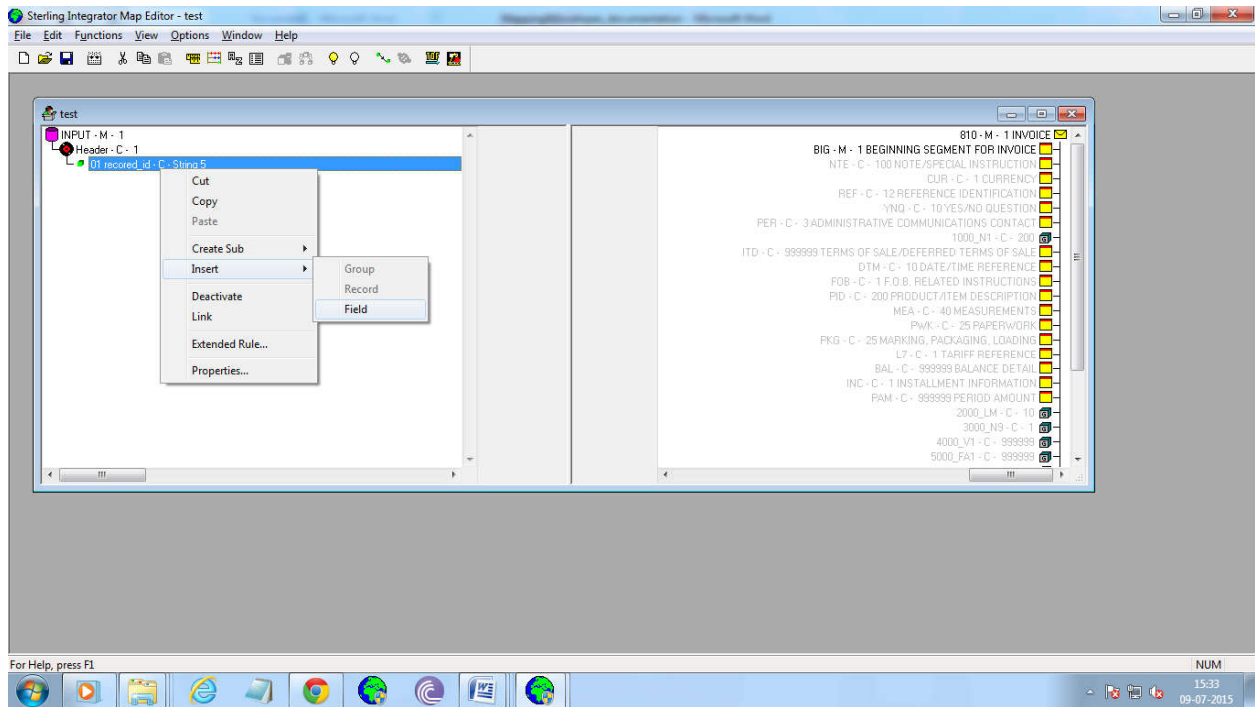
Sterling Integrator Map Editor - test

File Edit Functions View Options Window Help

test

INPUT - M - 1
Header - C - 1
01 recored_id - C - String 5

Cut
Copy
Paste
Create Sub
Insert
Deactivate
Link
Extended Rule...
Properties...

Group
Record
Field

810 - M - 1 INVOICE
BIG - M - 1 BEGINNING SEGMENT FOR INVOICE
NTE - C - 100 NOTE/SPECIAL INSTRUCTION
CUR - C - 1 CURRENCY
REF - C - 12 REFERENCE IDENTIFICATION
YNQ - C - 10 YES/NO QUESTION
PER - C - 3 ADMINISTRATIVE COMMUNICATIONS CONTACT
1000_N1 - C - 200
ITD - C - 999999 TERMS OF SALE/DEFERRED TERMS OF SALE
DTM - C - 10 DATE/TIME REFERENCE
FOB - C - 1 F.O.B. RELATED INSTRUCTIONS
PID - C - 200 PRODUCT/ITEM DESCRIPTION
MEA - C - 40 MEASUREMENTS
PWK - C - 25 PAPERWORK
PKG - C - 25 MARKING, PACKAGING, LOADING
L7 - C - 1 TARIFF REFERENCE
BAL - C - 999999 BALANCE DETAIL
INC - C - 1 INSTALLMENT INFORMATION
PAM - C - 999999 PERIOD AMOUNT
2000_LM - C - 10
3000_N9 - C - 1
4000_V1 - C - 999999
5000_FA1 - C - 999999

For Help, press F1
NUM
15:33
09-07-2015